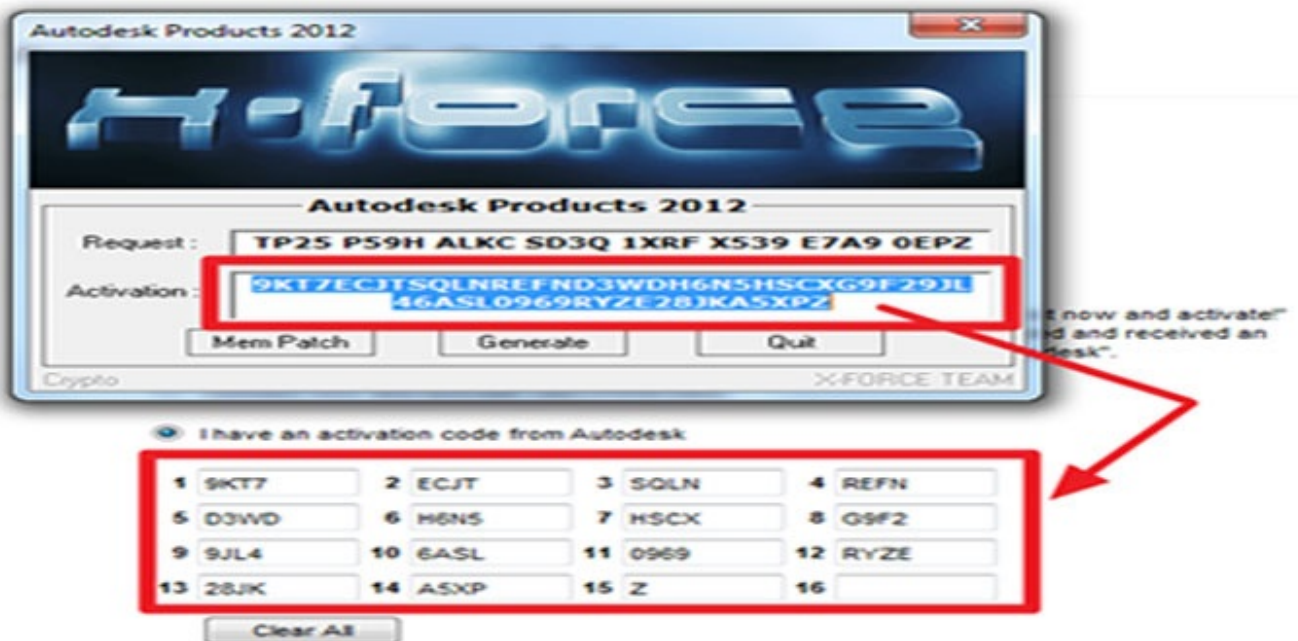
Autodesk Products 2012

X-FORCE

Autodesk Products 2012

Request : TP25 P59H ALKC SD3Q 1XRF X539 E7A9 0EPZ

Activation : 9KT7ECJTSQLNREFND3WDH6N5HSCXG9F29JL46ASL0969RYZE28JKASXPZ

Mem Patch Generate Quit

Crypto X-FORCE TEAM

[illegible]t now and activate!"
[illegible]d and received an
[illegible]esk".

I have an activation code from Autodesk

| 1 | 9KT7 | 2 | ECJT | 3 | SQLN | 4 | REFN |
|---|---|---|---|---|---|---|---|
| 5 | D3WD | 6 | H6N5 | 7 | HSCX | 8 | G9F2 |
| 9 | 9JL4 | 10 | 6ASL | 11 | 0969 | 12 | RYZE |
| 13 | 28JK | 14 | ASXP | 15 | Z | 16 | |

Clear All